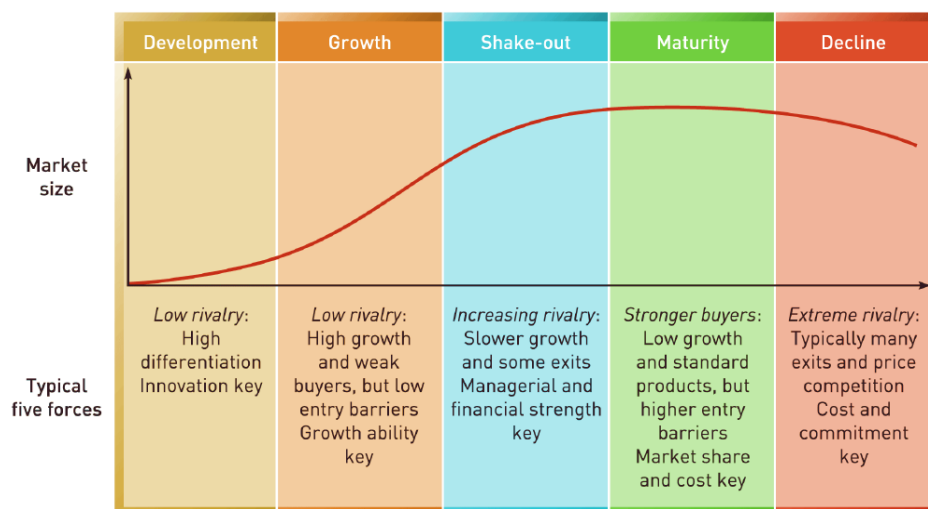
| Development | Growth | Shake-out | Maturity | Decline |
|---|---|---|---|---|

Market size

Typical five forces

| Low rivalry: High differentiation Innovation key | Low rivalry: High growth and weak buyers, but low entry barriers Growth ability key | Increasing rivalry: Slower growth and some exits Managerial and financial strength key | Stronger buyers: Low growth and standard products, but higher entry barriers Market share and cost key | Extreme rivalry: Typically many exits and price competition Cost and commitment key |
|---|---|---|---|---|